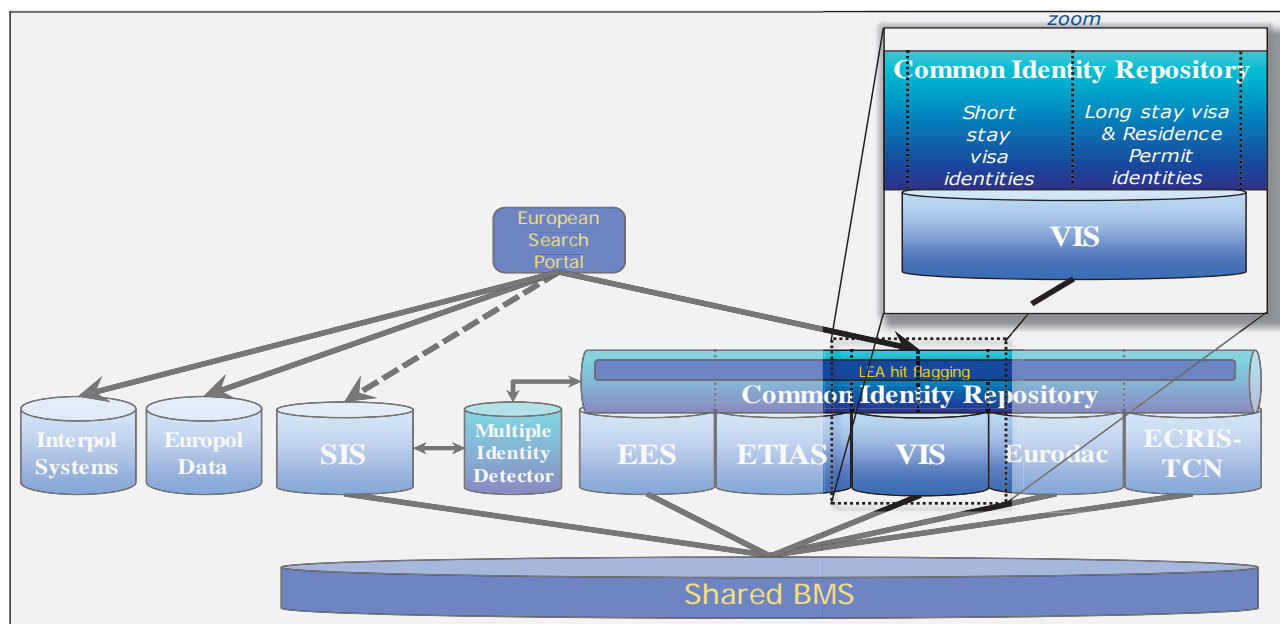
zoom

Common Identity Repository

Short stay visa identities

Long stay visa & Residence Permit identities

VIS

European Search Portal

LEA hit flagging

Common Identity Repository

Interpol Systems

Europol Data

SIS

Multiple Identity Detector

EES

ETIAS

VIS

Eurodac

ECRIS-TCN

Shared BMS